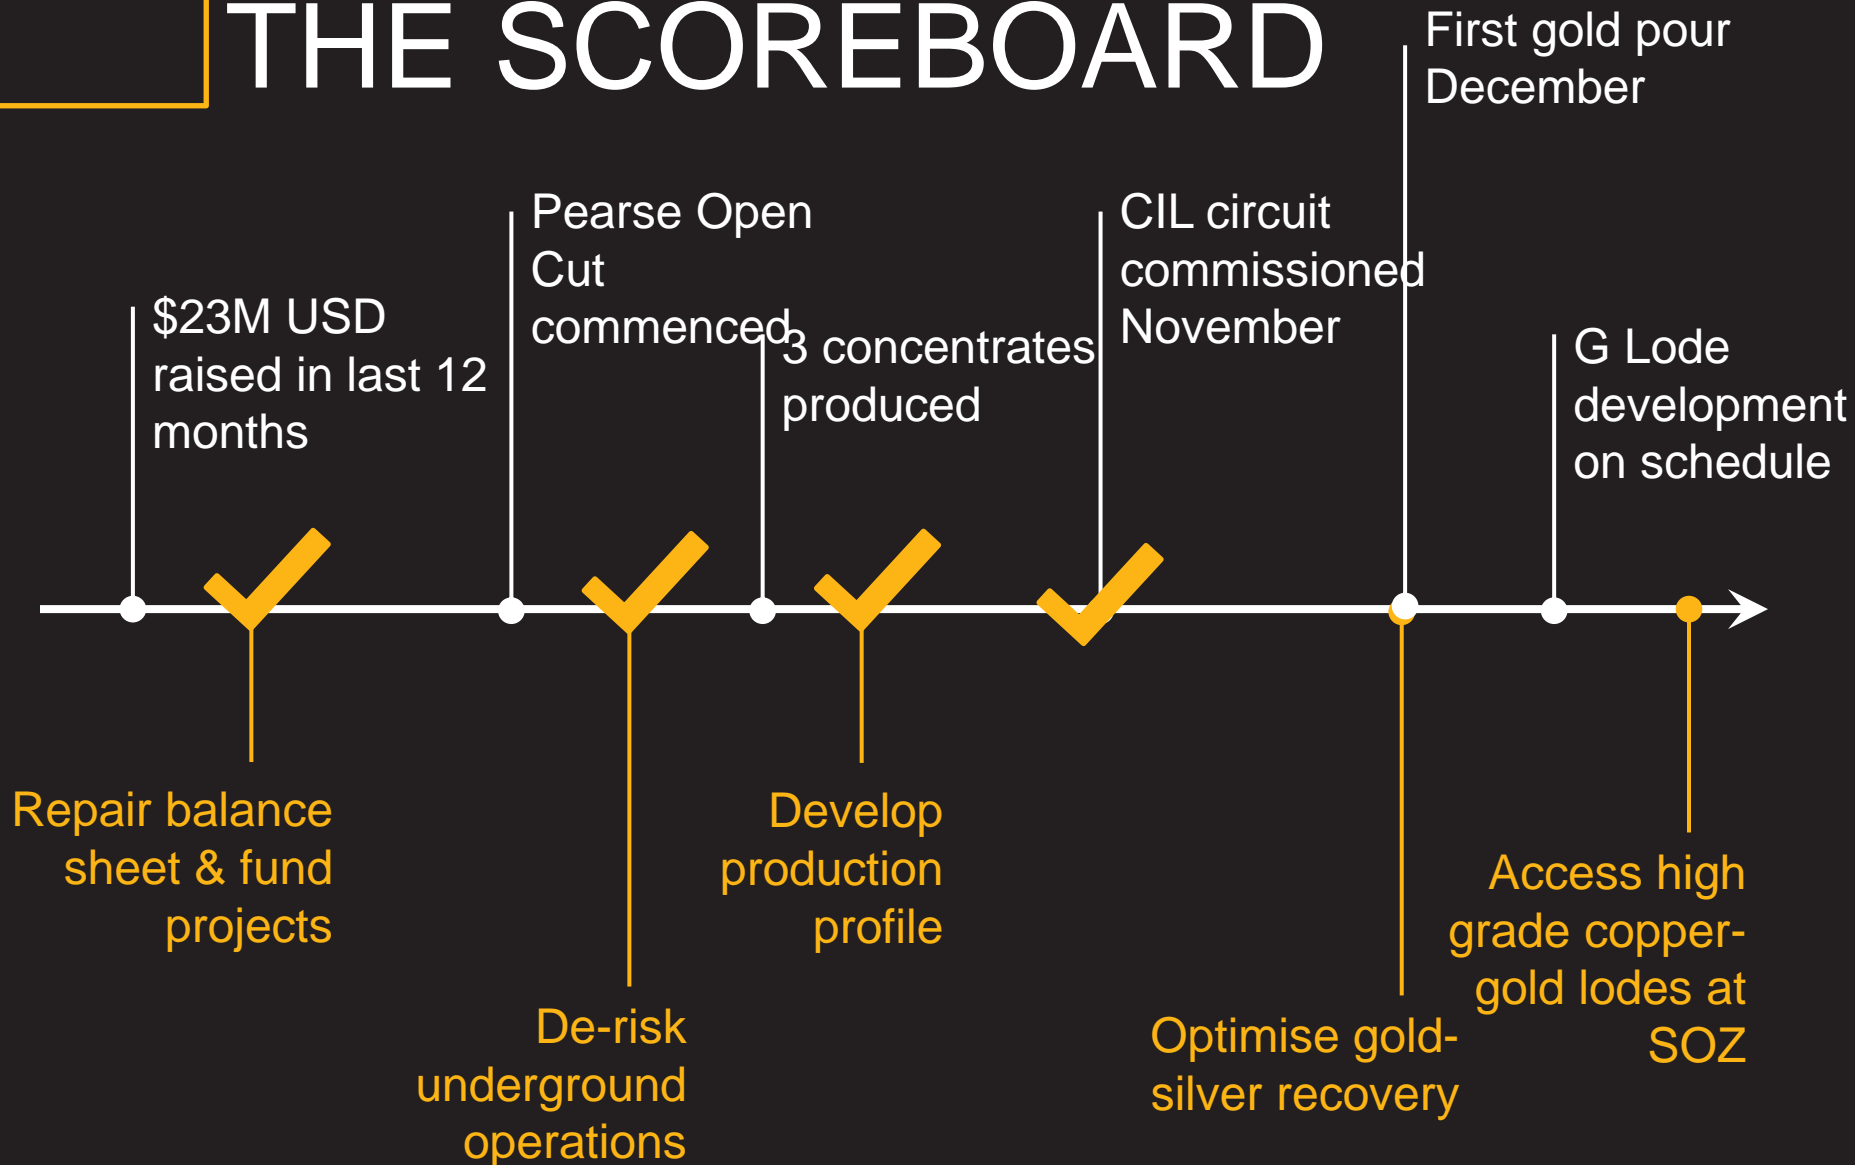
THE SCOREBOARD

First gold pour December

Pearse Open Cut commenced

CIL circuit commissioned November

$23M USD raised in last 12 months

3 concentrates produced

G Lode development on schedule

Repair balance sheet & fund projects

Develop production profile

Access high grade copper-gold lodes at SOZ

De-risk underground operations

Optimise gold-silver recovery